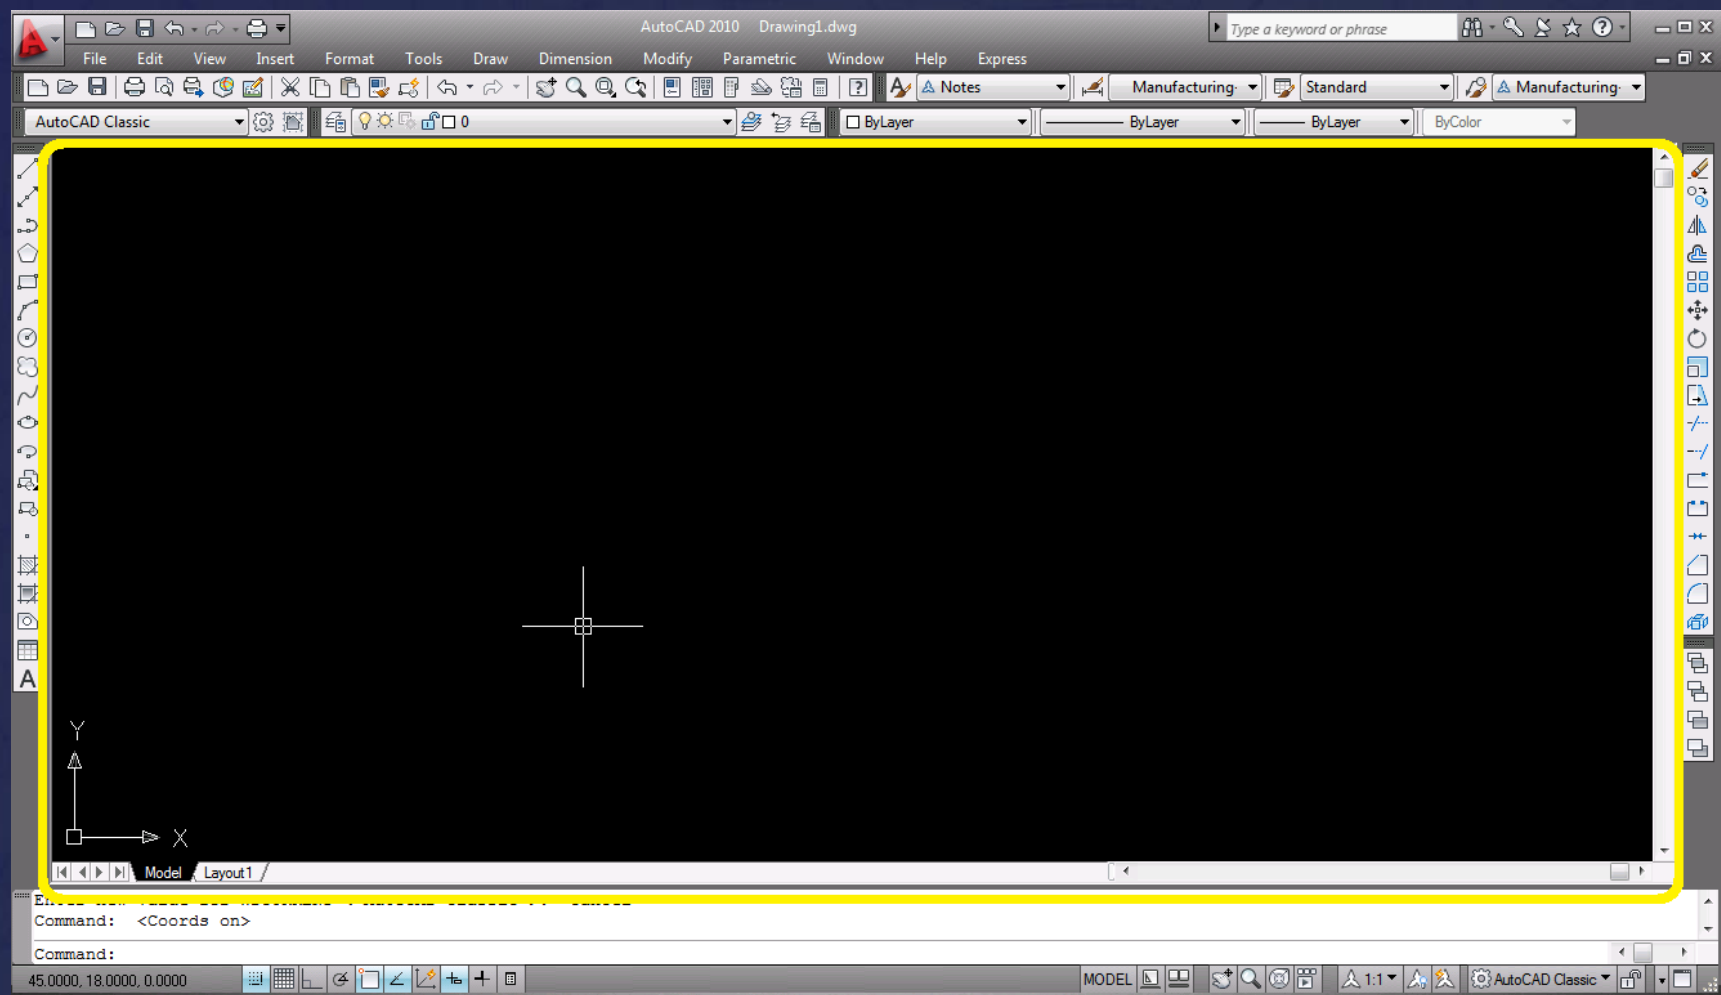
AutoCAD 2010 Drawing1.dwg

Type a keyword or phrase

File Edit View Insert Format Tools Draw Dimension Modify Parametric Window Help Express

Notes

Manufacturing

Standard

Manufacturing

AutoCAD Classic

0

ByLayer

ByLayer

ByLayer

ByColor

Y

X

Model Layout1

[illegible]

Command: <Coords on>

Command:

45.0000, 18.0000, 0.0000

MODEL

1:1

AutoCAD Classic